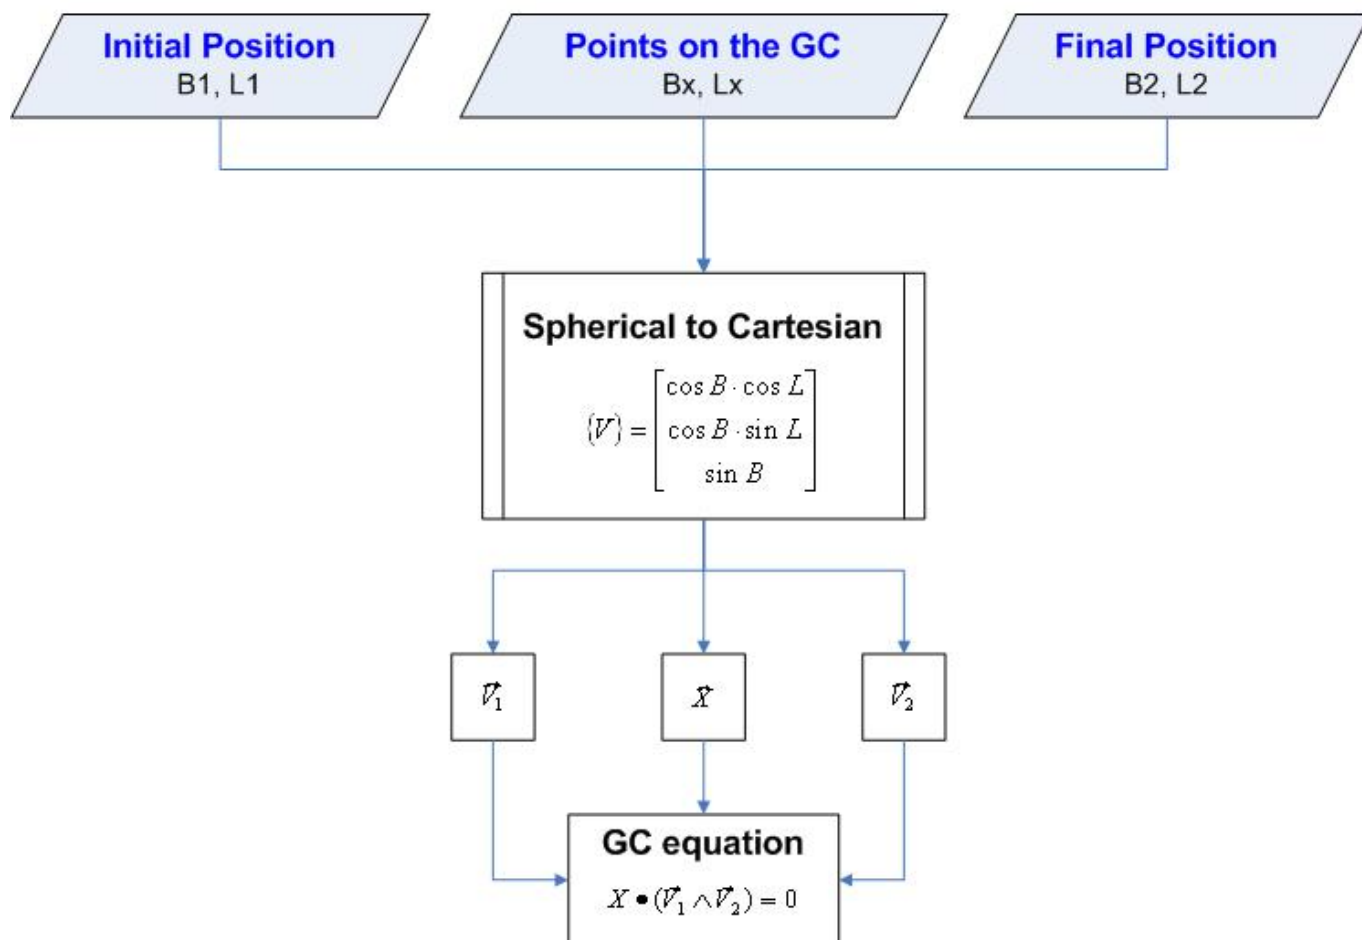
Initial Position
B1, L1

Points on the GC
Bx, Lx

Final Position
B2, L2

Spherical to Cartesian

$\{V\} = \begin{bmatrix} \cos B \cdot \cos L \\ \cos B \cdot \sin L \\ \sin B \end{bmatrix}$

$\vec{V}_1$

$\vec{X}$

$\vec{V}_2$

GC equation

$X \bullet (\vec{V}_1 \wedge \vec{V}_2) = 0$